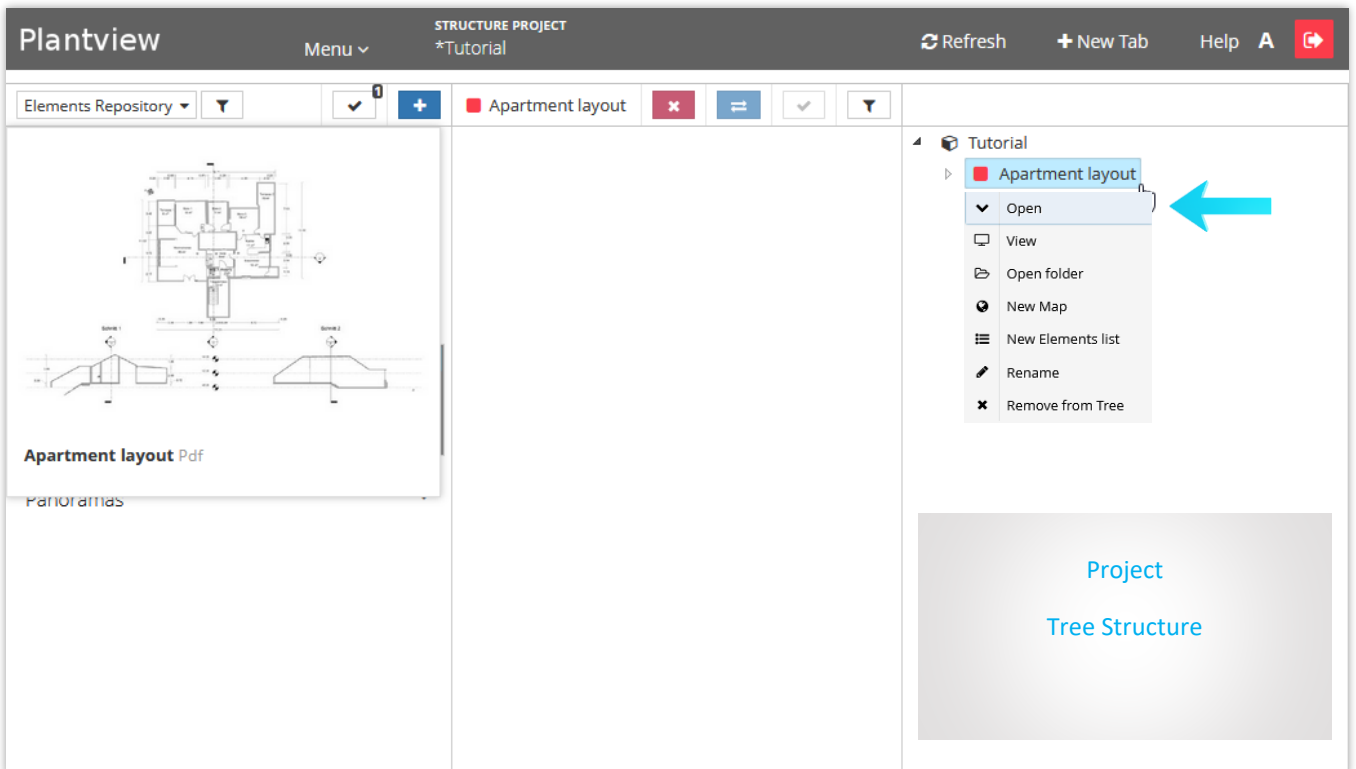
Plantview

Menu

STRUCTURE PROJECT
*Tutorial

Refresh
New Tab
Help
A

Elements Repository

1

Apartment layout

Tutorial
Apartment layout

Open
View
Open folder
New Map
New Elements list
Rename
Remove from Tree

Apartment layout Pdf

Panoramas

Project

Tree Structure